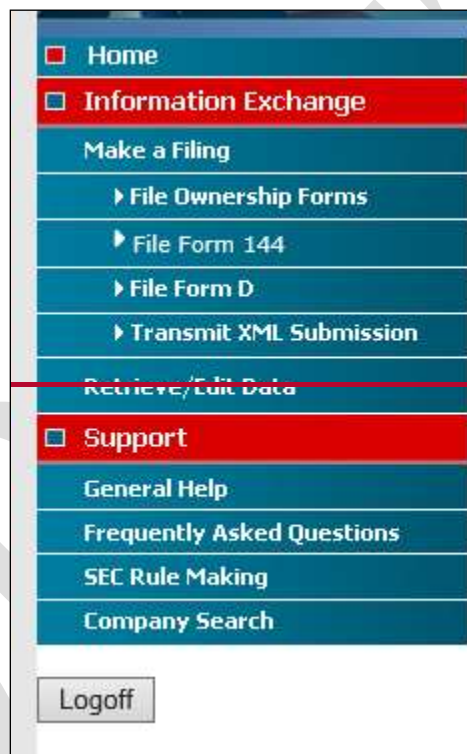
Home
Information Exchange
Make a Filing
File Ownership Forms
File Form 144
File Form D
Transmit XML Submission
Retrieve/Edit Data
Support
General Help
Frequently Asked Questions
SEC Rule Making
Company Search
Logoff